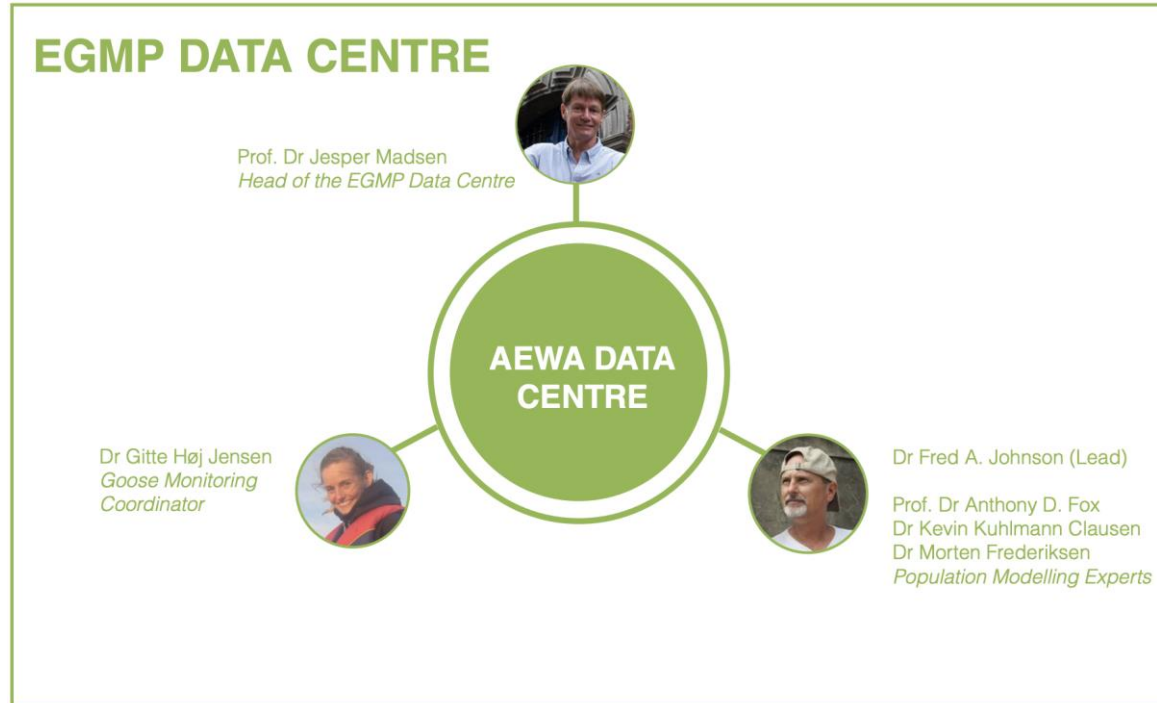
EGMP DATA CENTRE

Prof. Dr Jesper Madsen
*Head of the EGMP Data Centre*

AEWA DATA CENTRE

Dr Gitte Høj Jensen
*Goose Monitoring Coordinator*

Dr Fred A. Johnson (Lead)

Prof. Dr Anthony D. Fox
Dr Kevin Kuhlmann Clausen
Dr Morten Frederiksen
*Population Modelling Experts*